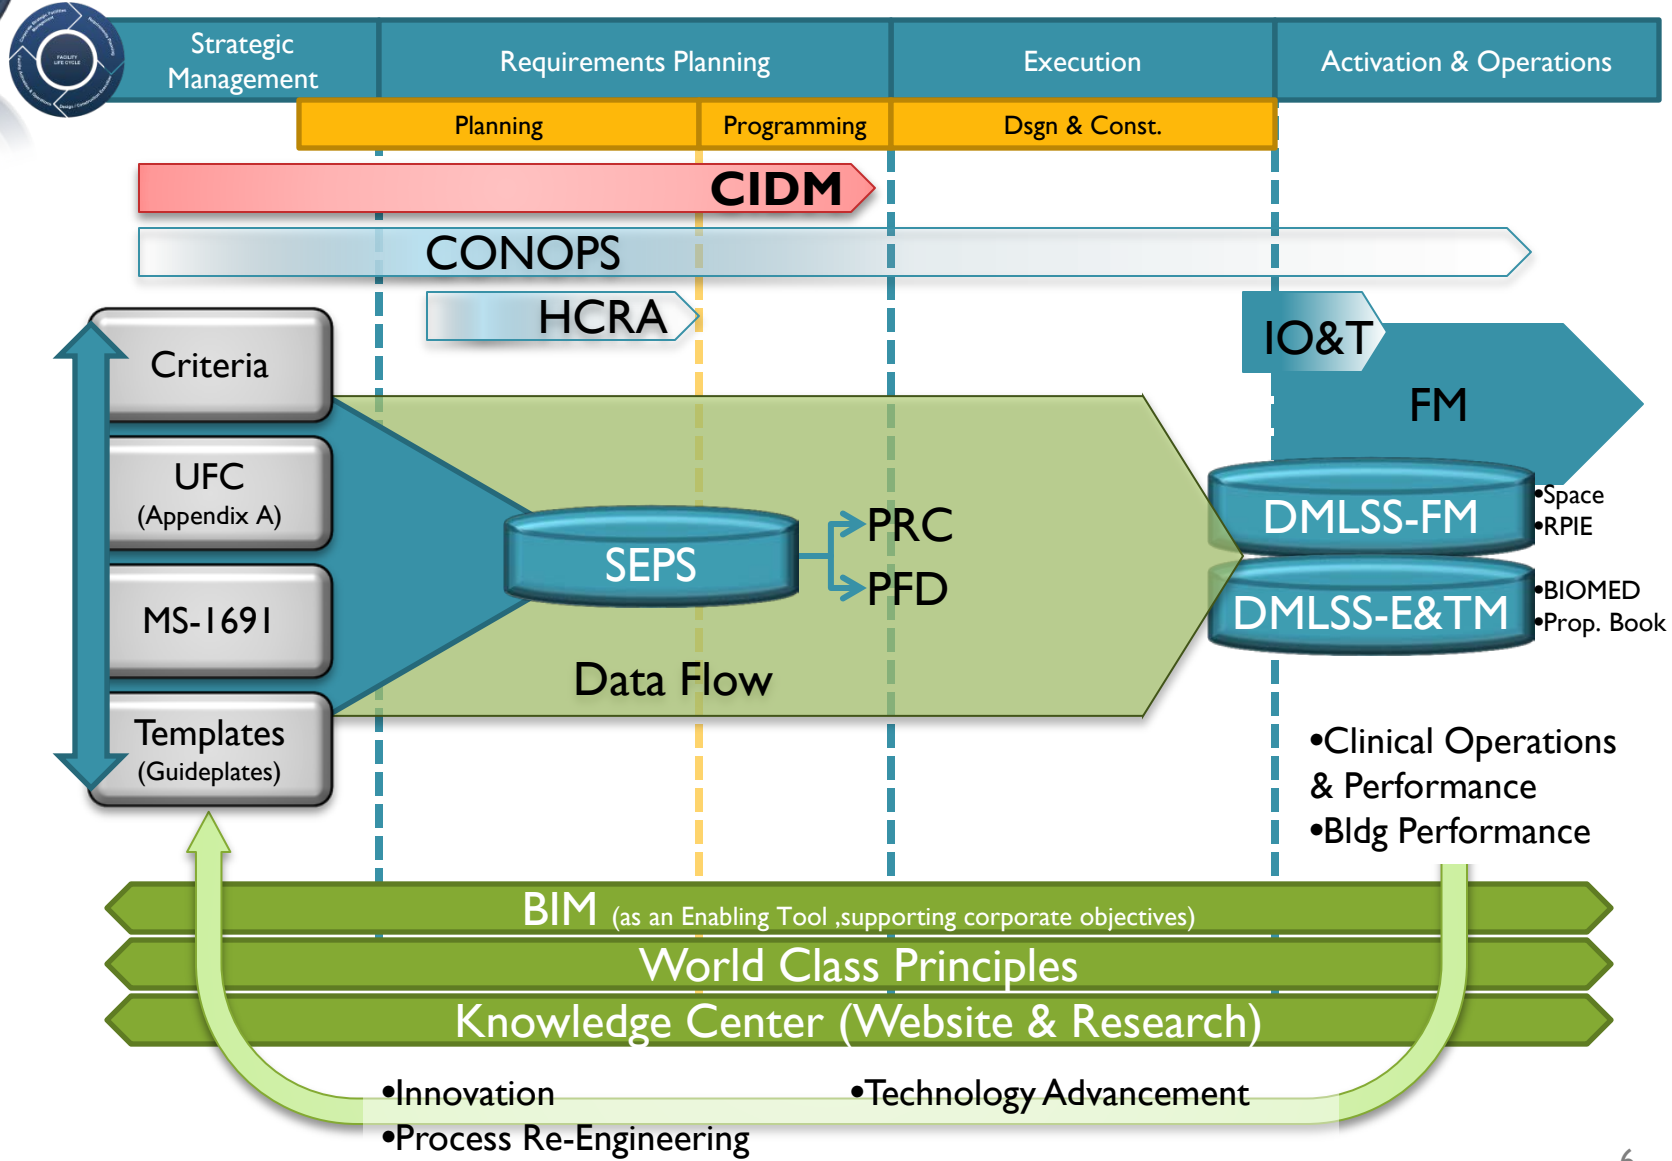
FACILITY LIFE CYCLE

Strategic Management

Requirements Planning

Execution

Activation & Operations

Planning

Programming

Dsgn & Const.

CIDM

CONOPS

HCRA

IO&T

FM

Criteria

UFC (Appendix A)

MS-1691

Templates (Guideplates)

SEPS

PRC

PFD

Data Flow

DMLSS-FM

•Space
•RPIE

DMLSS-E&TM

•BIOMED
•Prop. Book

•Clinical Operations & Performance
•Bldg Performance

BIM (as an Enabling Tool ,supporting corporate objectives)

World Class Principles

Knowledge Center (Website & Research)

•Innovation

•Technology Advancement

•Process Re-Engineering

6